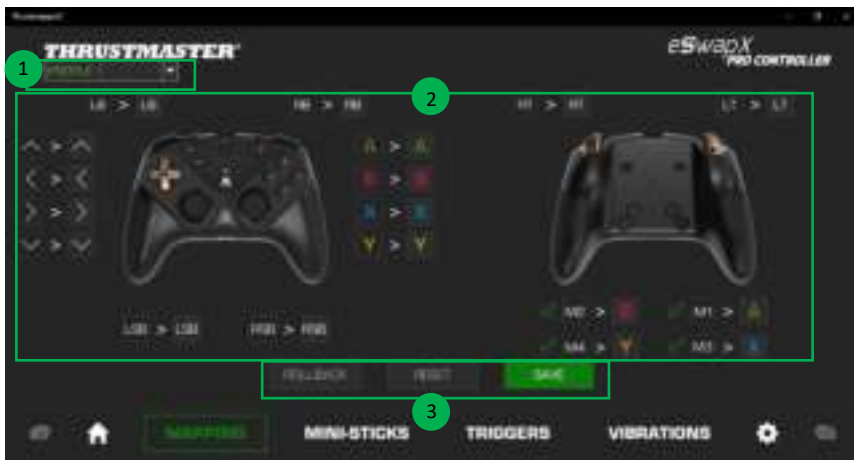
THRUSTMASTER

eSwap X PRO CONTROLLER

1

PROFILE 1

2

LB > LB

RB > RB

R1 > R1

LT > LT

A > A

B > B

X > X

Y > Y

LSB > LSB

RSB > RSB

M2 > B

M1 > A

M4 > Y

M3 > X

ROLLBACK

RESET

SAVE

3

MAPPING

MINI-STICKS

TRIGGERS

VIBRATIONS